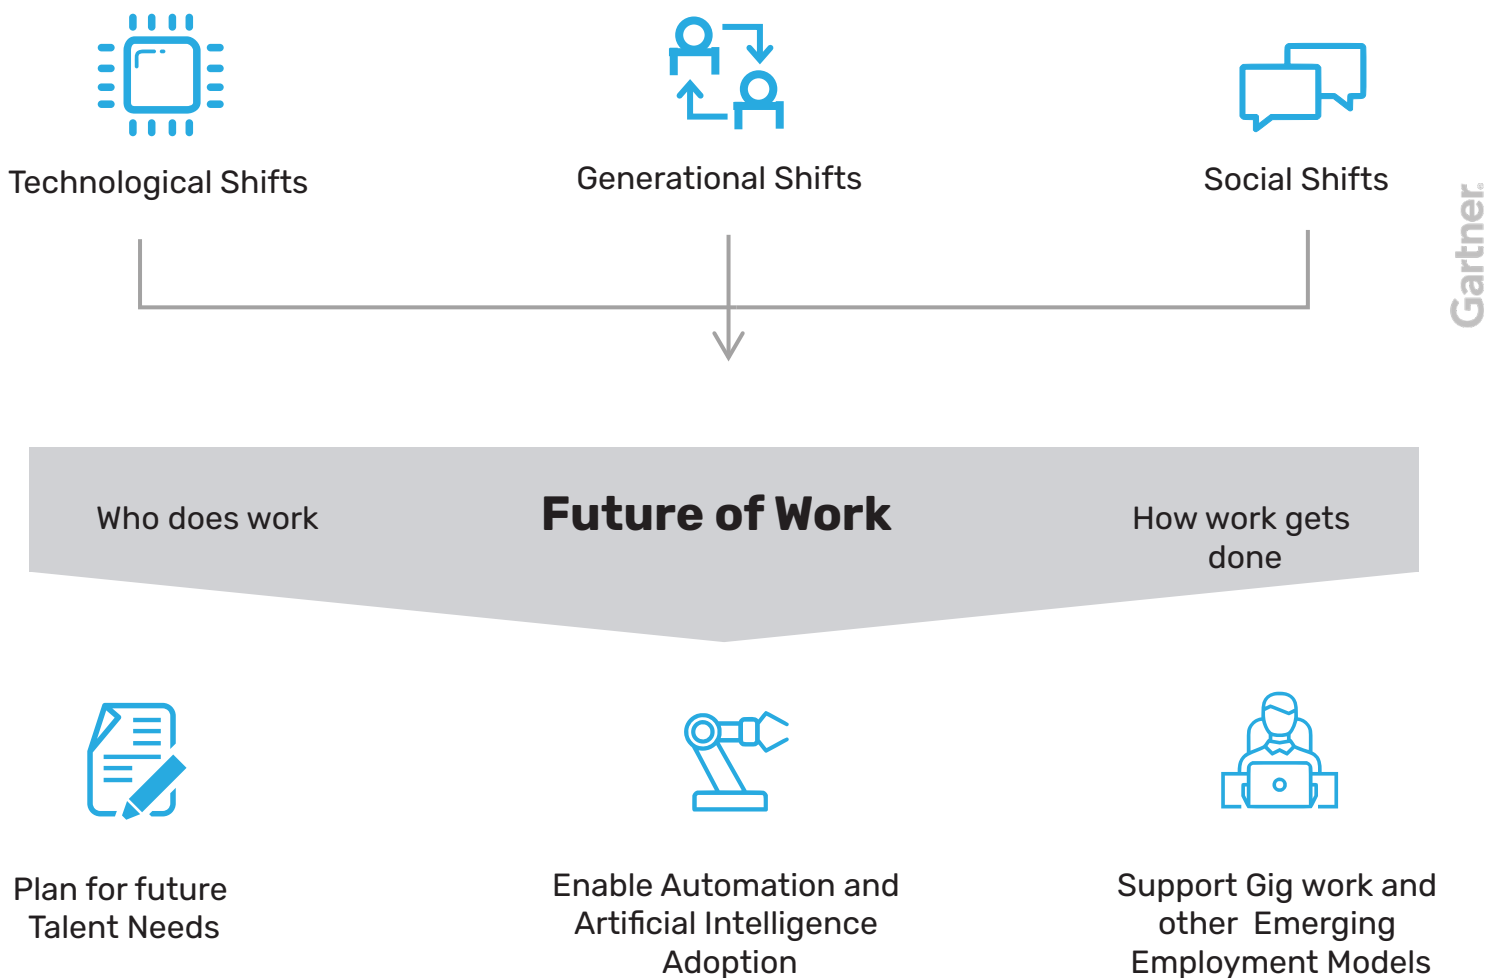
Technological Shifts

Generational Shifts

Social Shifts

Gartner.

Who does work

Future of Work

How work gets done

Plan for future Talent Needs

Enable Automation and Artificial Intelligence Adoption

Support Gig work and other Emerging Employment Models